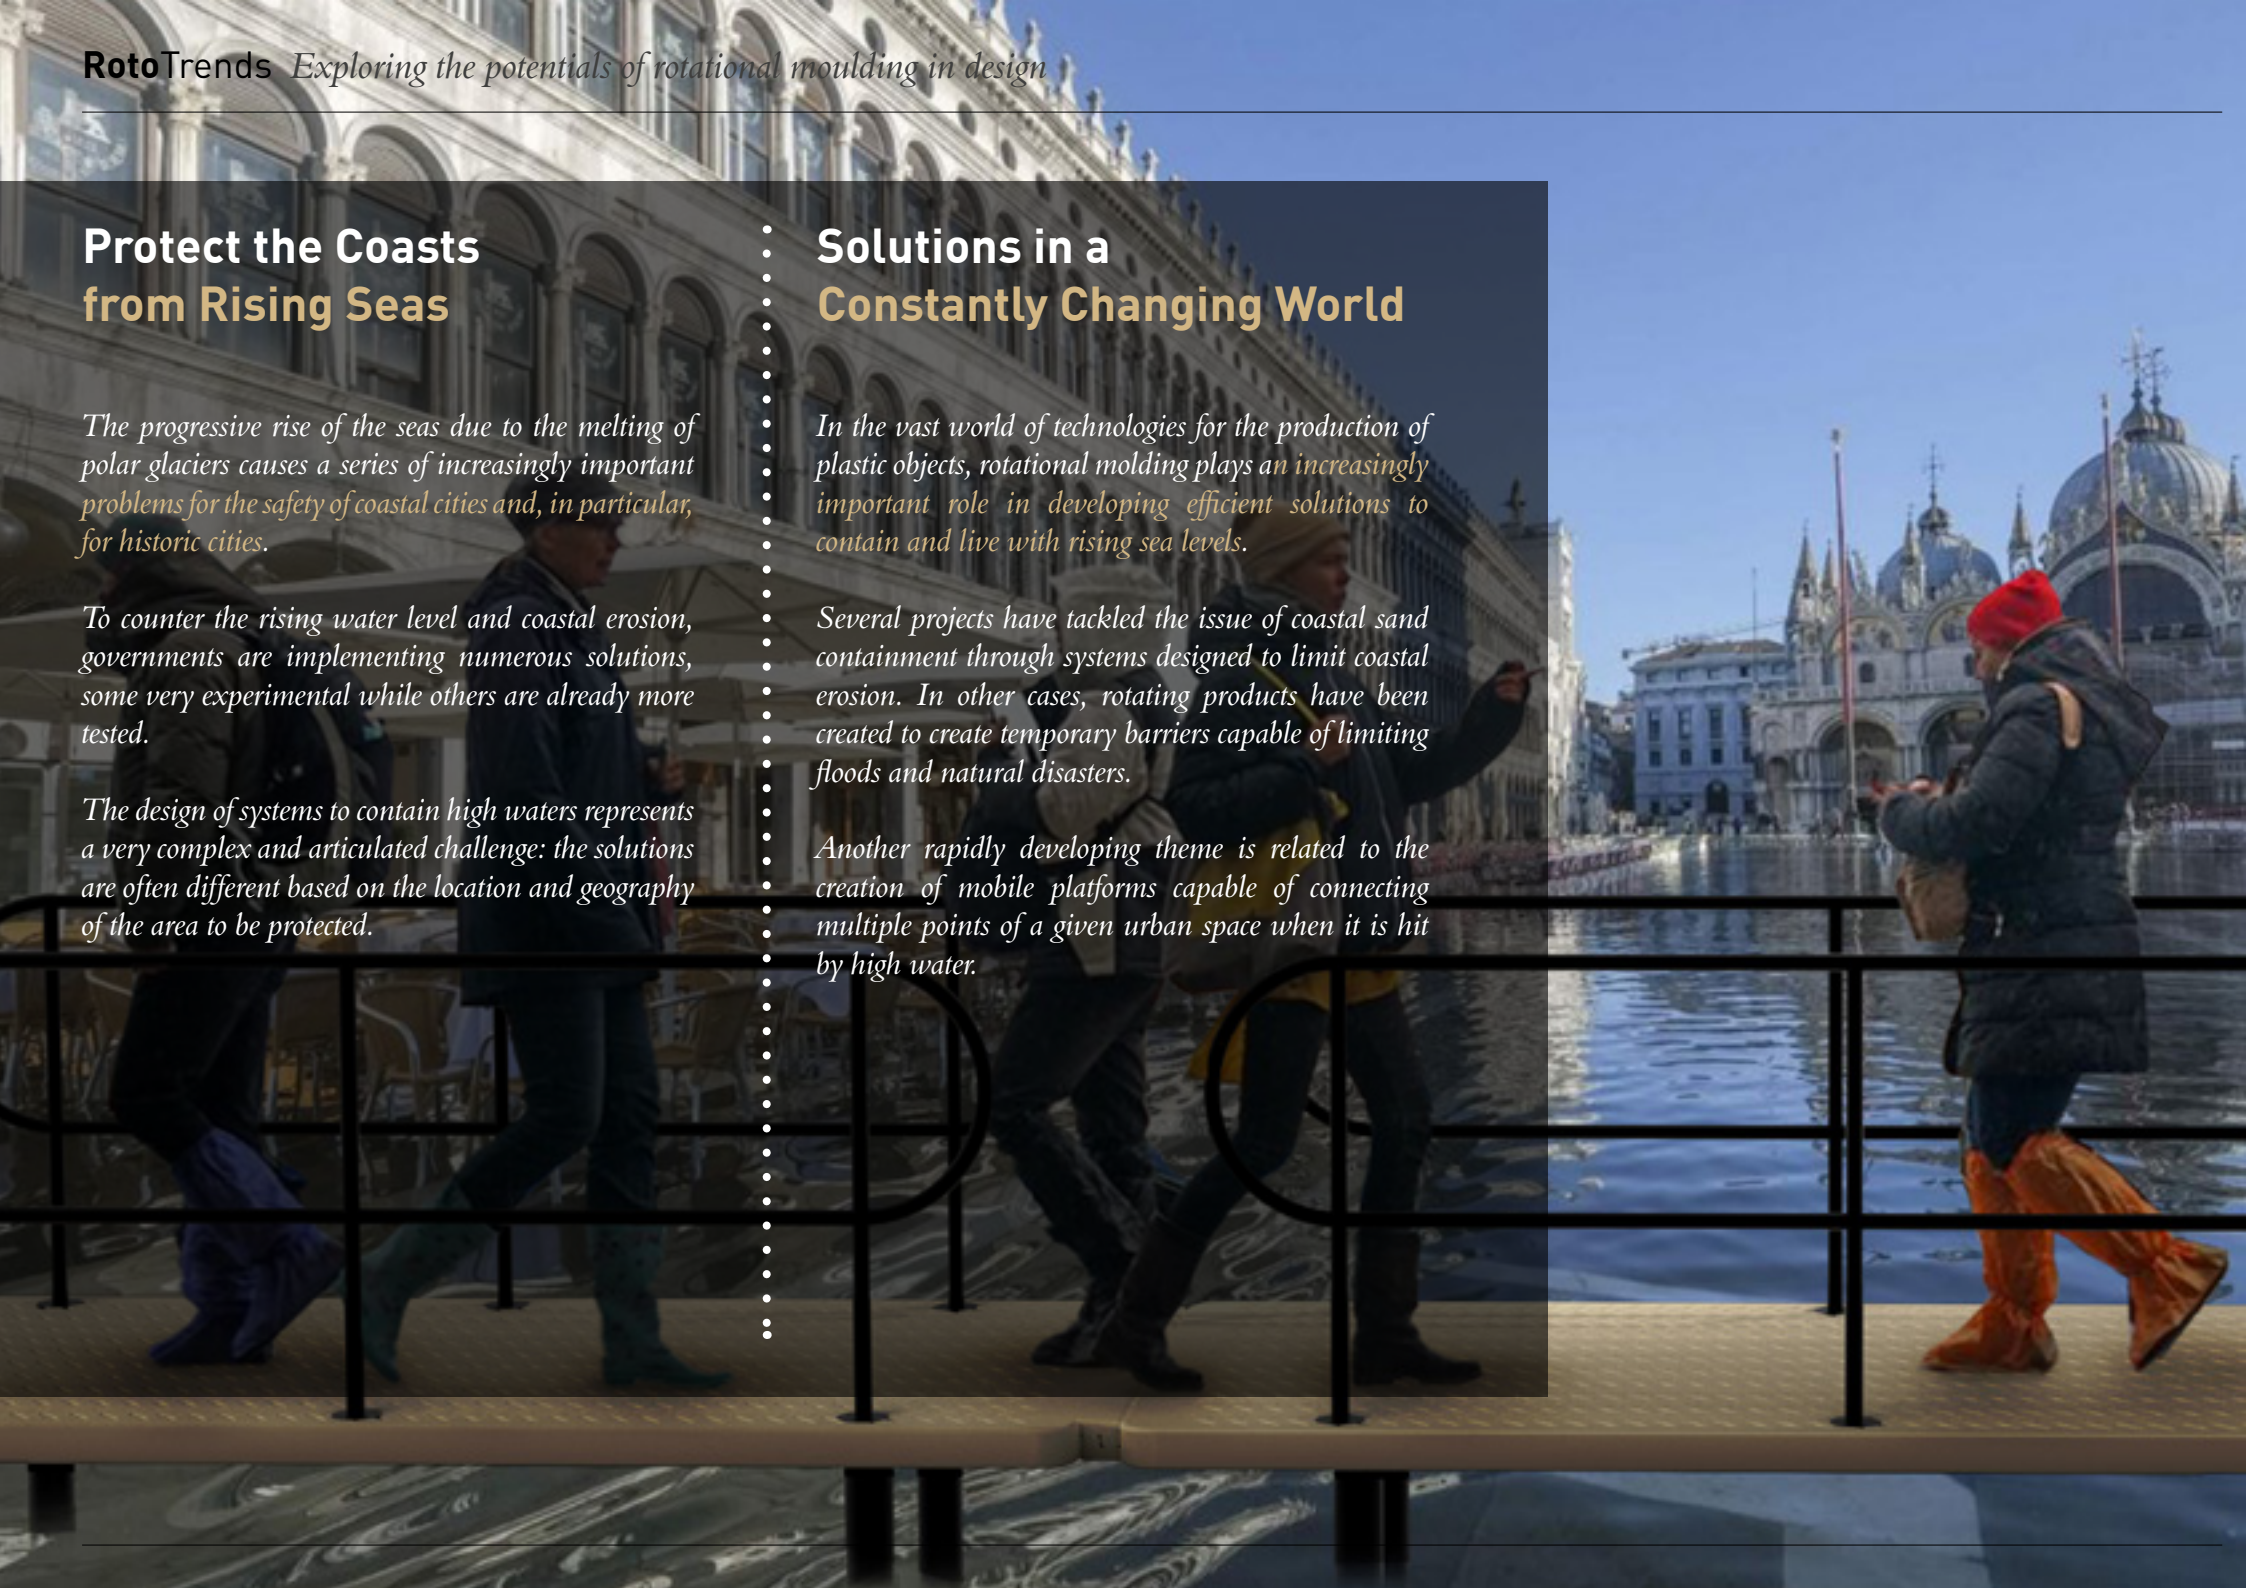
RotoTrends Exploring the potentials of rotational moulding in design

Protect the Coasts
from Rising Seas

The progressive rise of the seas due to the melting of polar glaciers causes a series of increasingly important problems for the safety of coastal cities and, in particular, for historic cities.

To counter the rising water level and coastal erosion, governments are implementing numerous solutions, some very experimental while others are already more tested.

The design of systems to contain high waters represents a very complex and articulated challenge: the solutions are often different based on the location and geography of the area to be protected.

Solutions in a
Constantly Changing World

In the vast world of technologies for the production of plastic objects, rotational molding plays an increasingly important role in developing efficient solutions to contain and live with rising sea levels.

Several projects have tackled the issue of coastal sand containment through systems designed to limit coastal erosion. In other cases, rotating products have been created to create temporary barriers capable of limiting floods and natural disasters.

Another rapidly developing theme is related to the creation of mobile platforms capable of connecting multiple points of a given urban space when it is hit by high water.